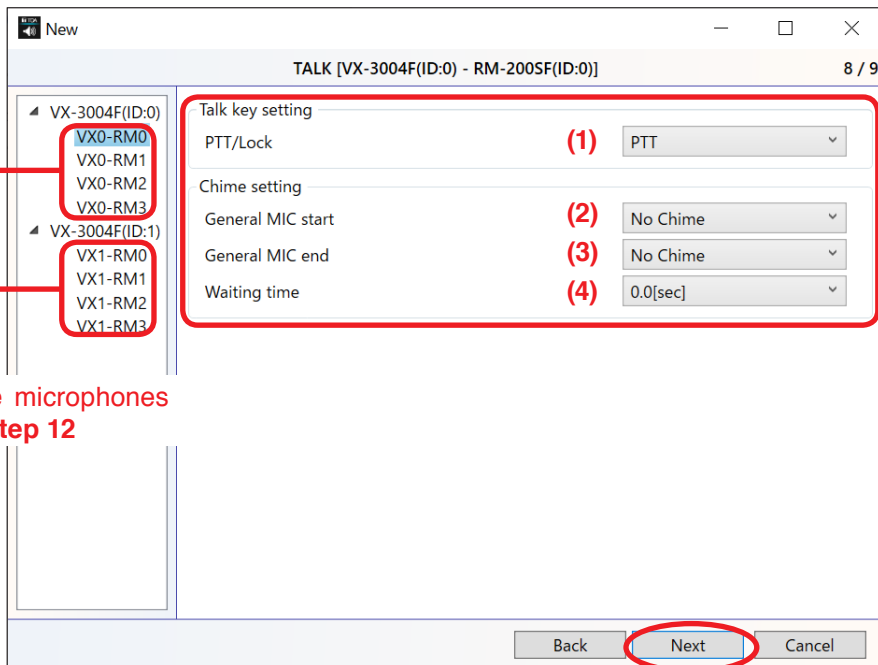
New

TALK [VX-3004F(ID:0) - RM-200SF(ID:0)]

8 / 9

VX-3004F(ID:0)
VX0-RM0
VX0-RM1
VX0-RM2
VX0-RM3
VX-3004F(ID:1)
VX1-RM0
VX1-RM1
VX1-RM2
VX1-RM3

e microphones
tep 12

Talk key setting
PTT/Lock (1) PTT

Chime setting
General MIC start (2) No Chime
General MIC end (3) No Chime
Waiting time (4) 0.0[sec]

Back
Next
Cancel